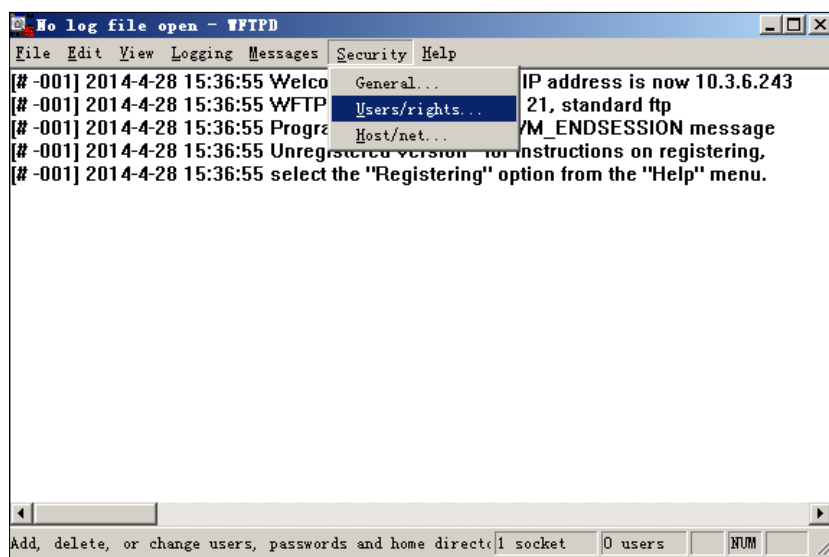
No log file open - WFTPD

File Edit View Logging Messages Security Help

General...
Users/rights...
Host/net...

[# -001] 2014-4-28 15:36:55 Welco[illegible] IP address is now 10.3.6.243
[# -001] 2014-4-28 15:36:55 WFTP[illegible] 21, standard ftp
[# -001] 2014-4-28 15:36:55 Progra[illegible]M_ENDSESSION message
[# -001] 2014-4-28 15:36:55 Unregistered version - for instructions on registering,
[# -001] 2014-4-28 15:36:55 select the "Registering" option from the "Help" menu.

Add, delete, or change users, passwords and home direct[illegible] 1 socket 0 users NUM